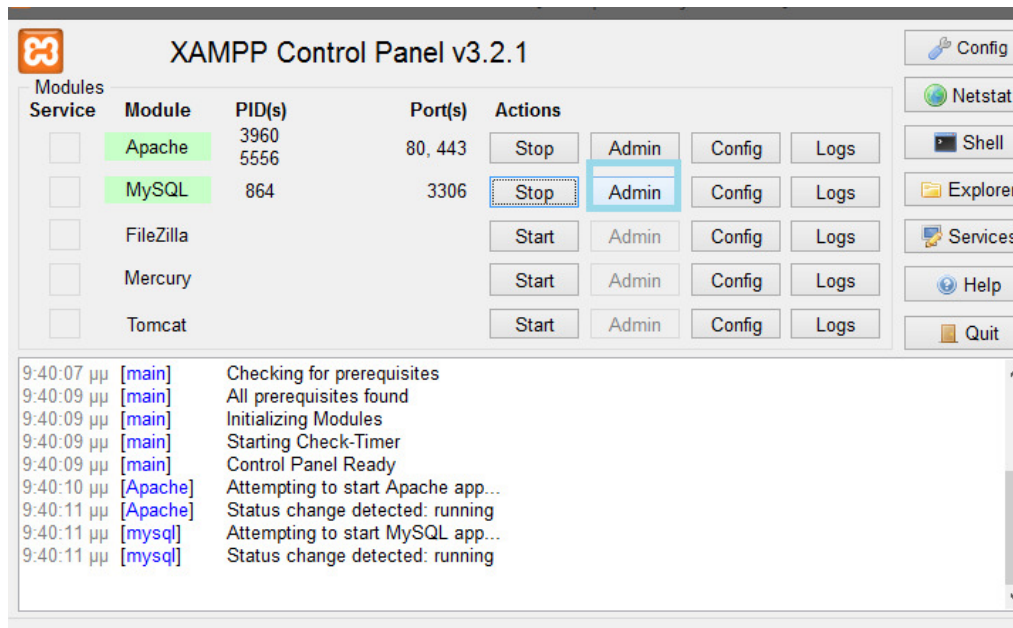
XAMPP Control Panel v3.2.1

Config
Netstat
Shell
Explorer
Services
Help
Quit

Modules

| Service | Module | PID(s) | Port(s) | Actions | | | |
|---|---|---|---|---|---|---|---|
| | Apache | 3960 5556 | 80, 443 | Stop | Admin | Config | Logs |
| | MySQL | 864 | 3306 | Stop | Admin | Config | Logs |
| | FileZilla | | | Start | Admin | Config | Logs |
| | Mercury | | | Start | Admin | Config | Logs |
| | Tomcat | | | Start | Admin | Config | Logs |

9:40:07 μμ [main] Checking for prerequisites
9:40:09 μμ [main] All prerequisites found
9:40:09 μμ [main] Initializing Modules
9:40:09 μμ [main] Starting Check-Timer
9:40:09 μμ [main] Control Panel Ready
9:40:10 μμ [Apache] Attempting to start Apache app...
9:40:11 μμ [Apache] Status change detected: running
9:40:11 μμ [mysql] Attempting to start MySQL app...
9:40:11 μμ [mysql] Status change detected: running